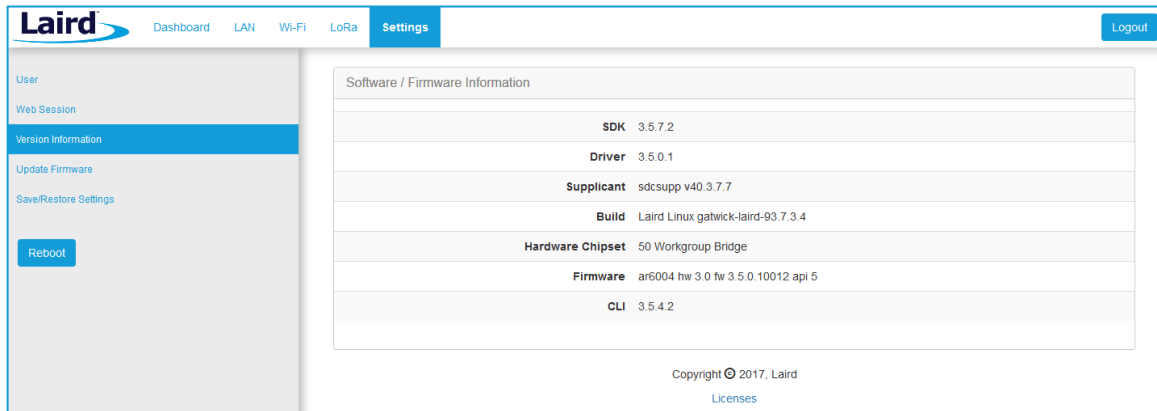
Laird

Dashboard LAN Wi-Fi LoRa Settings

Logout

User
Web Session
Version Information
Update Firmware
Save/Restore Settings

Reboot

Software / Firmware Information

| | |
|---|---|
| SDK | 3.5.7.2 |
| Driver | 3.5.0.1 |
| Supplicant | sdcsupp v40.3.7.7 |
| Build | Laird Linux gatwick-laird-93.7.3.4 |
| Hardware Chipset | 50 Workgroup Bridge |
| Firmware | ar6004 hw 3.0 fw 3.5.0.10012 api 5 |
| CLI | 3.5.4.2 |

Copyright © 2017, Laird

Licenses